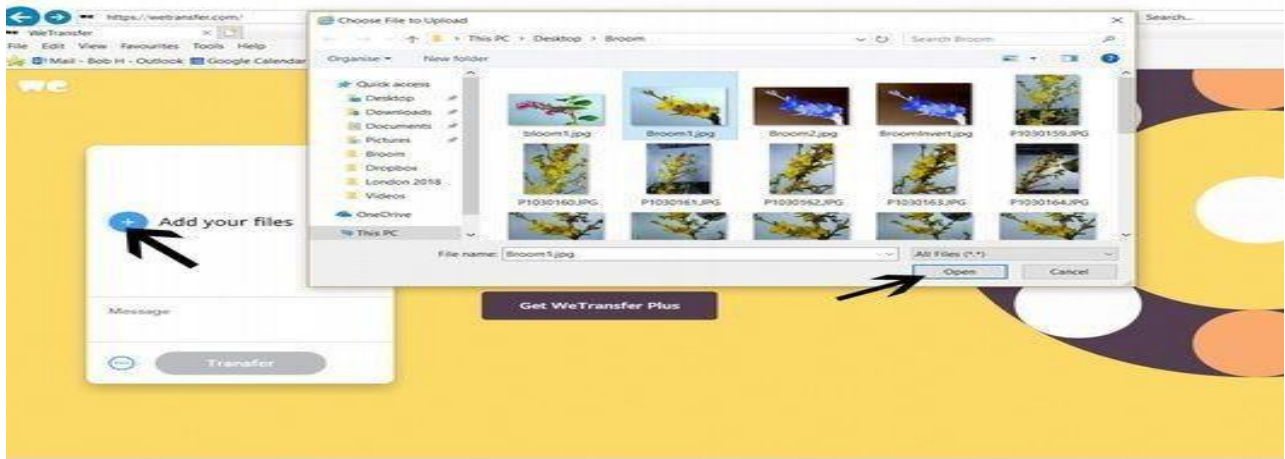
https://wetransfer.com/
WeTransfer
File Edit View Favourites Tools Help
Mail - Bob H - Outlook Google Calendar
Search...
we
Choose File to Upload
This PC > Desktop > Broom
Search Broom
Organise ▾ New folder
Quick access
Desktop
Downloads
Documents
Pictures
Broom
Dropbox
London 2018
Videos
OneDrive
This PC
bloom1.jpg
Broom1.jpg
Broom2.jpg
BroomInvert.jpg
P1030159.JPG
P1030160.JPG
P1030161.JPG
P1030162.JPG
P1030163.JPG
P1030164.JPG
File name: Broom1.jpg
All Files (*.*)
Open
Cancel
+ Add your files
Message
Transfer
Get WeTransfer Plus